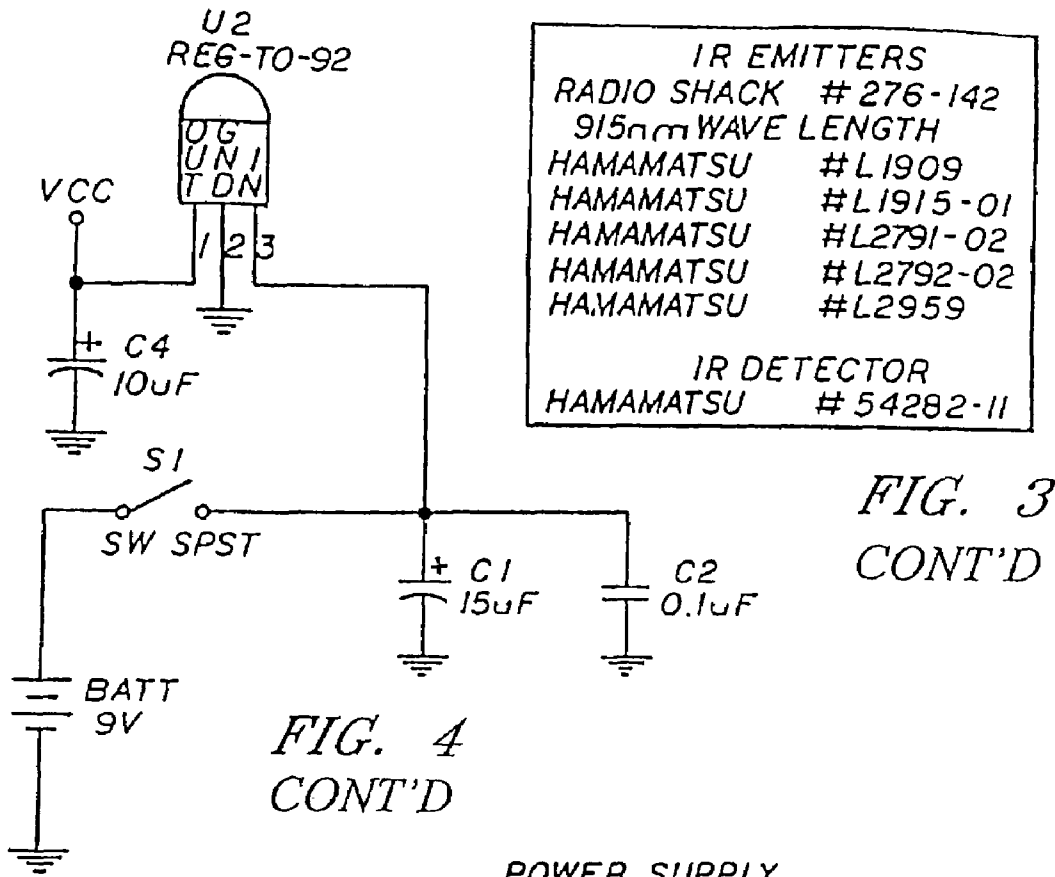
U2
REG-TO-92

O G
U N I
T D N

VCC

1 2 3

+ C4
10uF

S1

SW SPST

+ C1
15uF

C2
0.1uF

BATT
9V

IR EMITTERS
RADIO SHACK #276-142
915nm WAVE LENGTH
HAMAMATSU #L1909
HAMAMATSU #L1915-01
HAMAMATSU #L2791-02
HAMAMATSU #L2792-02
HAMAMATSU #L2959

IR DETECTOR
HAMAMATSU #54282-11

FIG. 3
CONT'D

FIG. 4
CONT'D

POWER SUPPLY